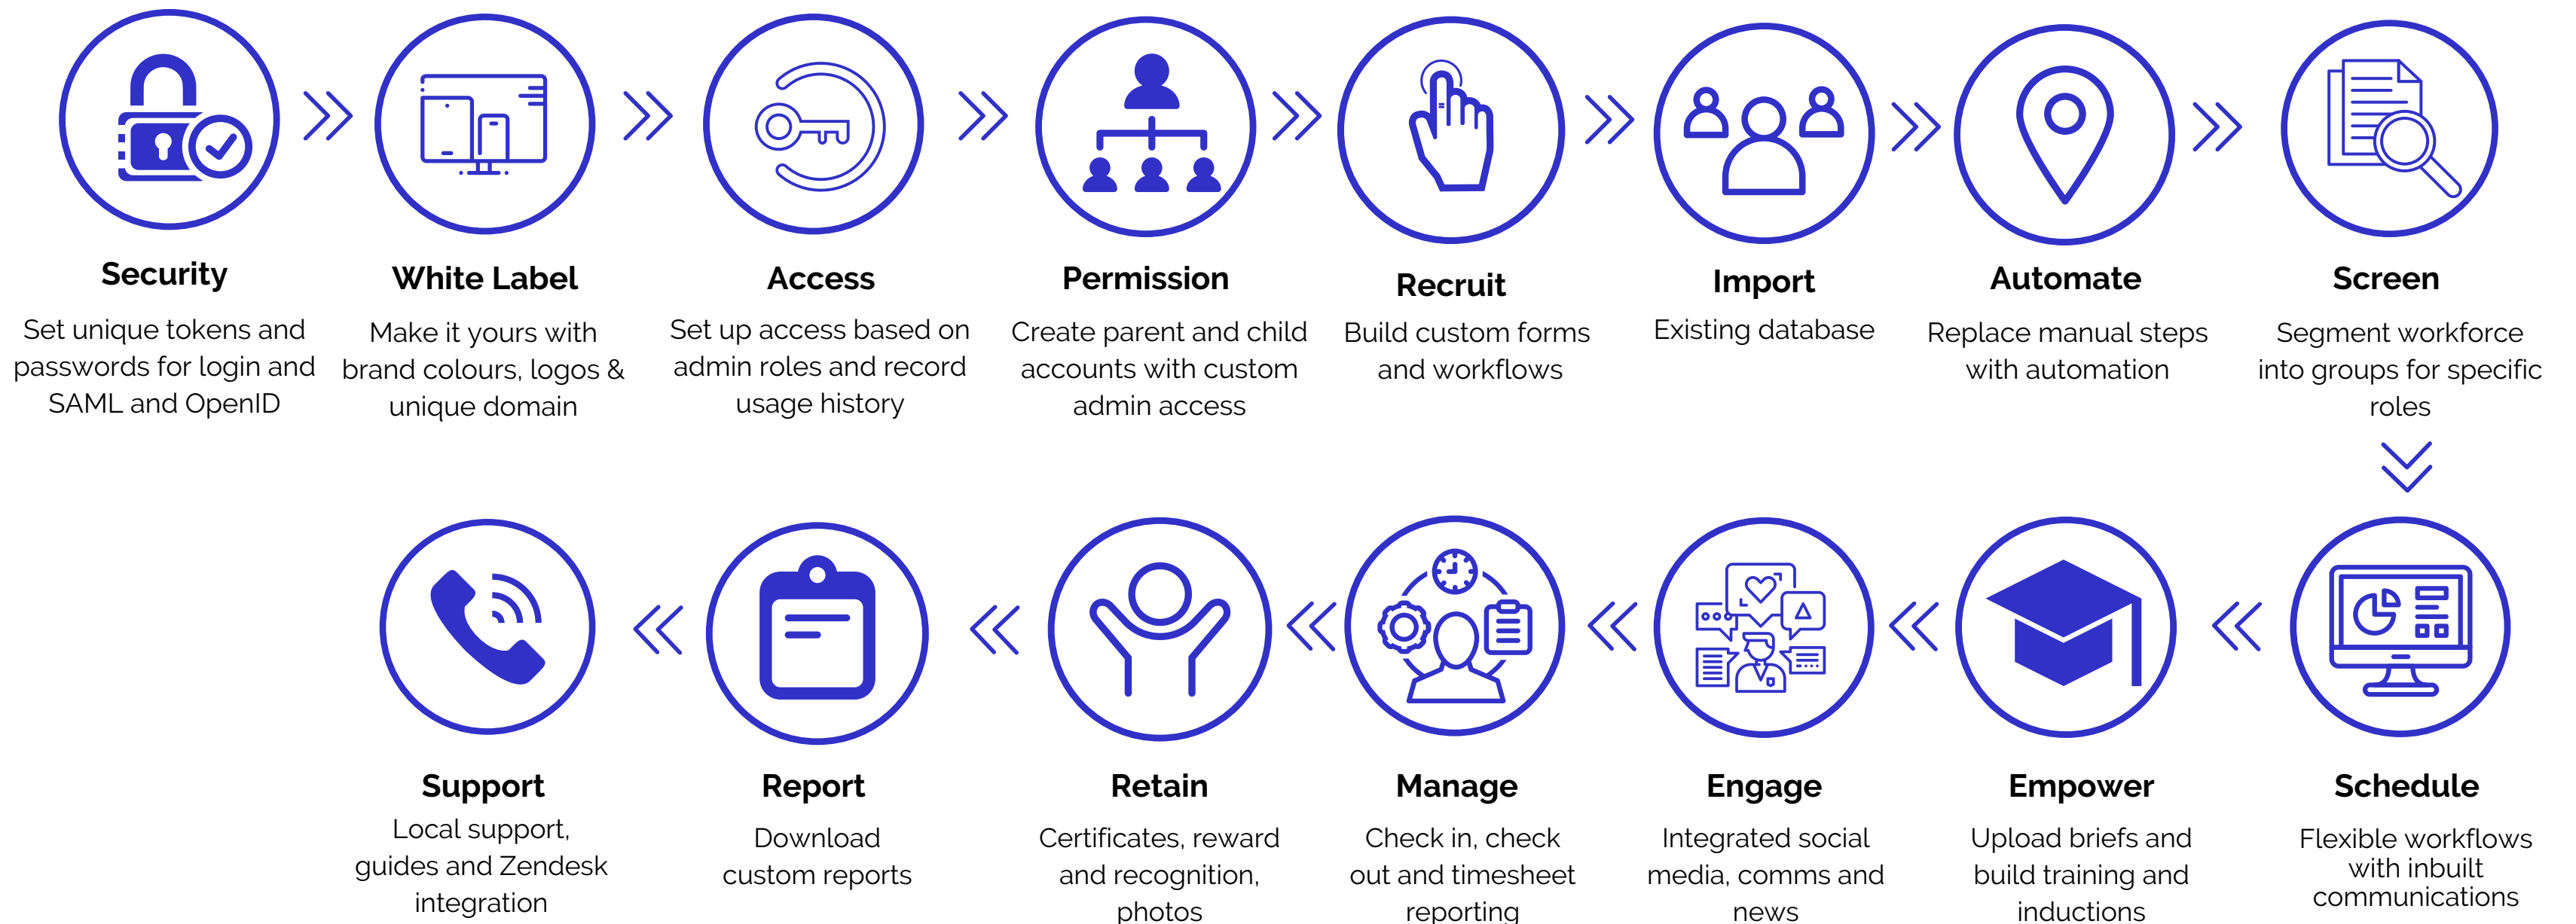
Security
Set unique tokens and passwords for login and SAML and OpenID

White Label
Make it yours with brand colours, logos & unique domain

Access
Set up access based on admin roles and record usage history

Permission
Create parent and child accounts with custom admin access

Recruit
Build custom forms and workflows

Import
Existing database

Automate
Replace manual steps with automation

Screen
Segment workforce into groups for specific roles

Schedule
Flexible workflows with inbuilt communications

Empower
Upload briefs and build training and inductions

Engage
Integrated social media, comms and news

Manage
Check in, check out and timesheet reporting

Retain
Certificates, reward and recognition, photos

Report
Download custom reports

Support
Local support, guides and Zendesk integration